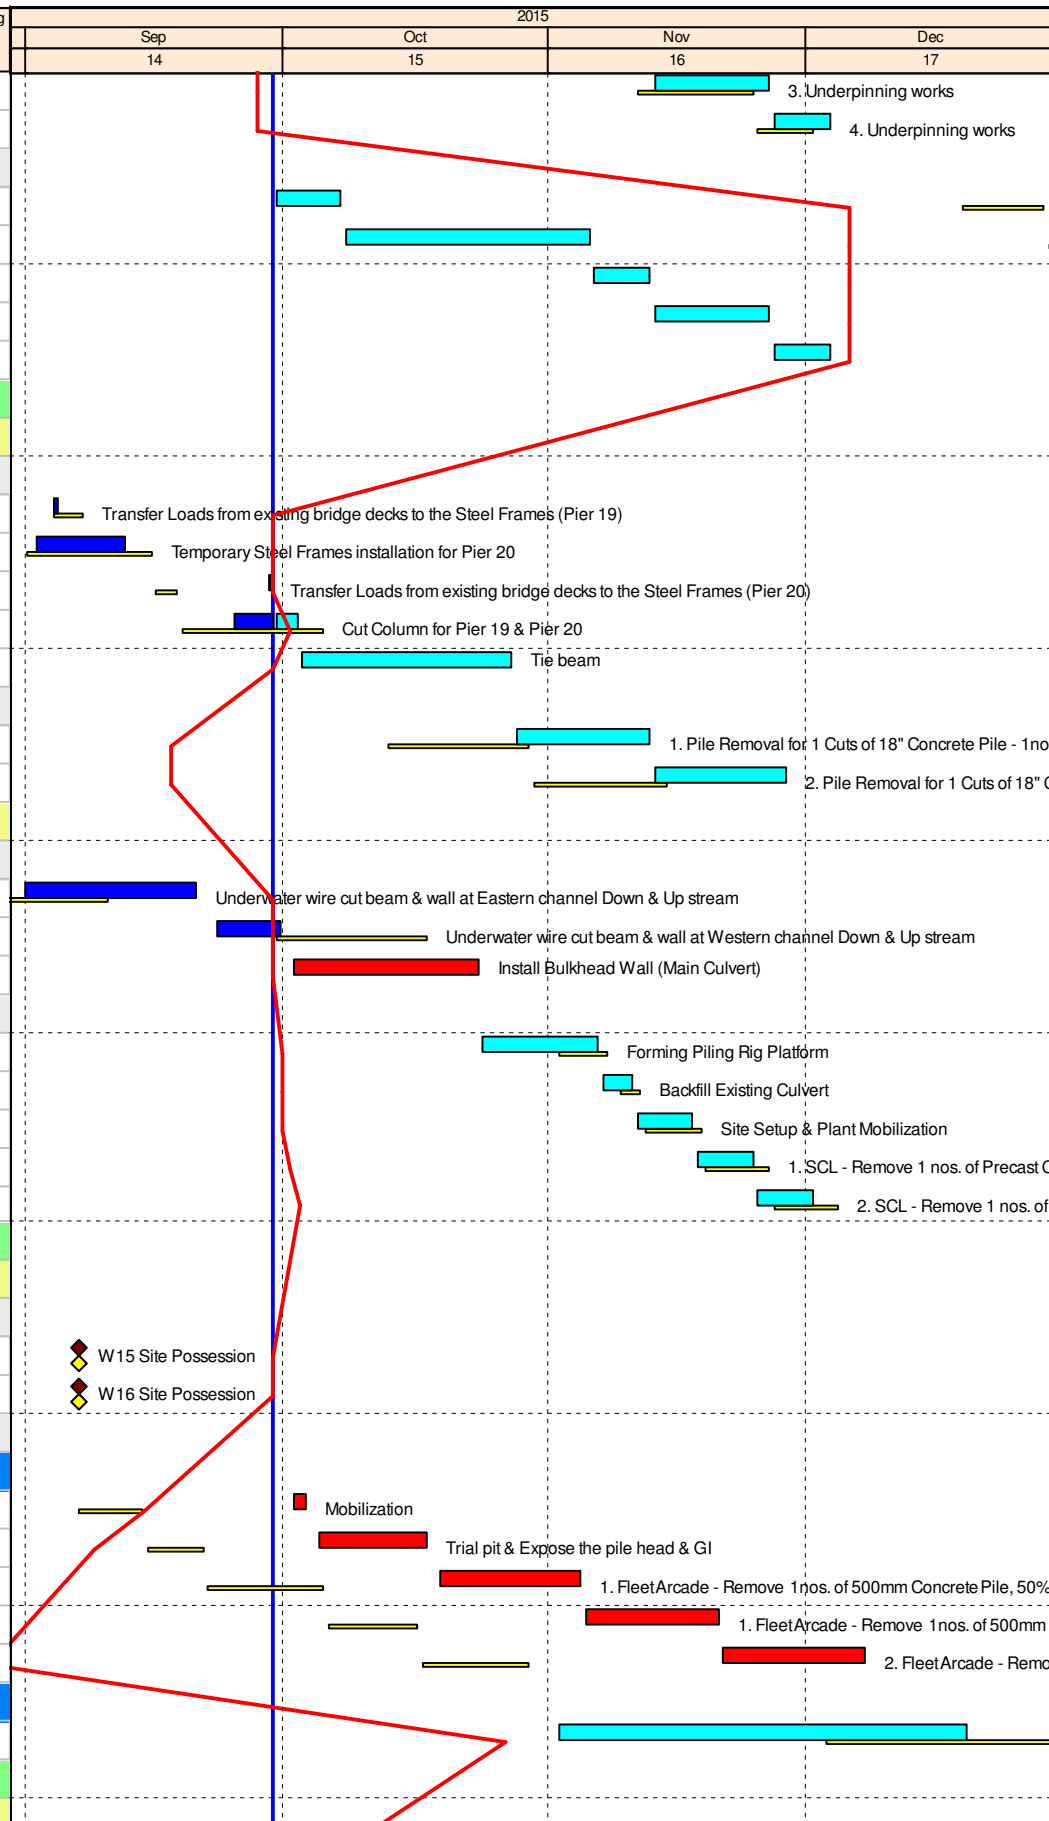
2015

| Sep | Oct | Nov | Dec |
|---|---|---|---|
| 14 | 15 | 16 | 17 |

3. Underpinning works

4. Underpinning works

Transfer Loads from existing bridge decks to the Steel Frames (Pier 19)

Temporary Steel Frames installation for Pier 20

Transfer Loads from existing bridge decks to the Steel Frames (Pier 20)

Cut Column for Pier 19 & Pier 20

Tie beam

1. Pile Removal for 1 Cuts of 18" Concrete Pile - 1no

2. Pile Removal for 1 Cuts of 18" C

Underwater wire cut beam & wall at Eastern channel Down & Up stream

Underwater wire cut beam & wall at Western channel Down & Up stream

Install Bulkhead Wall (Main Culvert)

Forming Piling Rig Platform

Backfill Existing Culvert

Site Setup & Plant Mobilization

1. SCL - Remove 1 nos. of Precast C

2. SCL - Remove 1 nos. of

W15 Site Possession

W16 Site Possession

Mobilization

Trial pit & Expose the pile head & GI

1. Fleet Arcade - Remove 1nos. of 500mm Concrete Pile, 50%

1. Fleet Arcade - Remove 1nos. of 500mm

2. Fleet Arcade - Remo